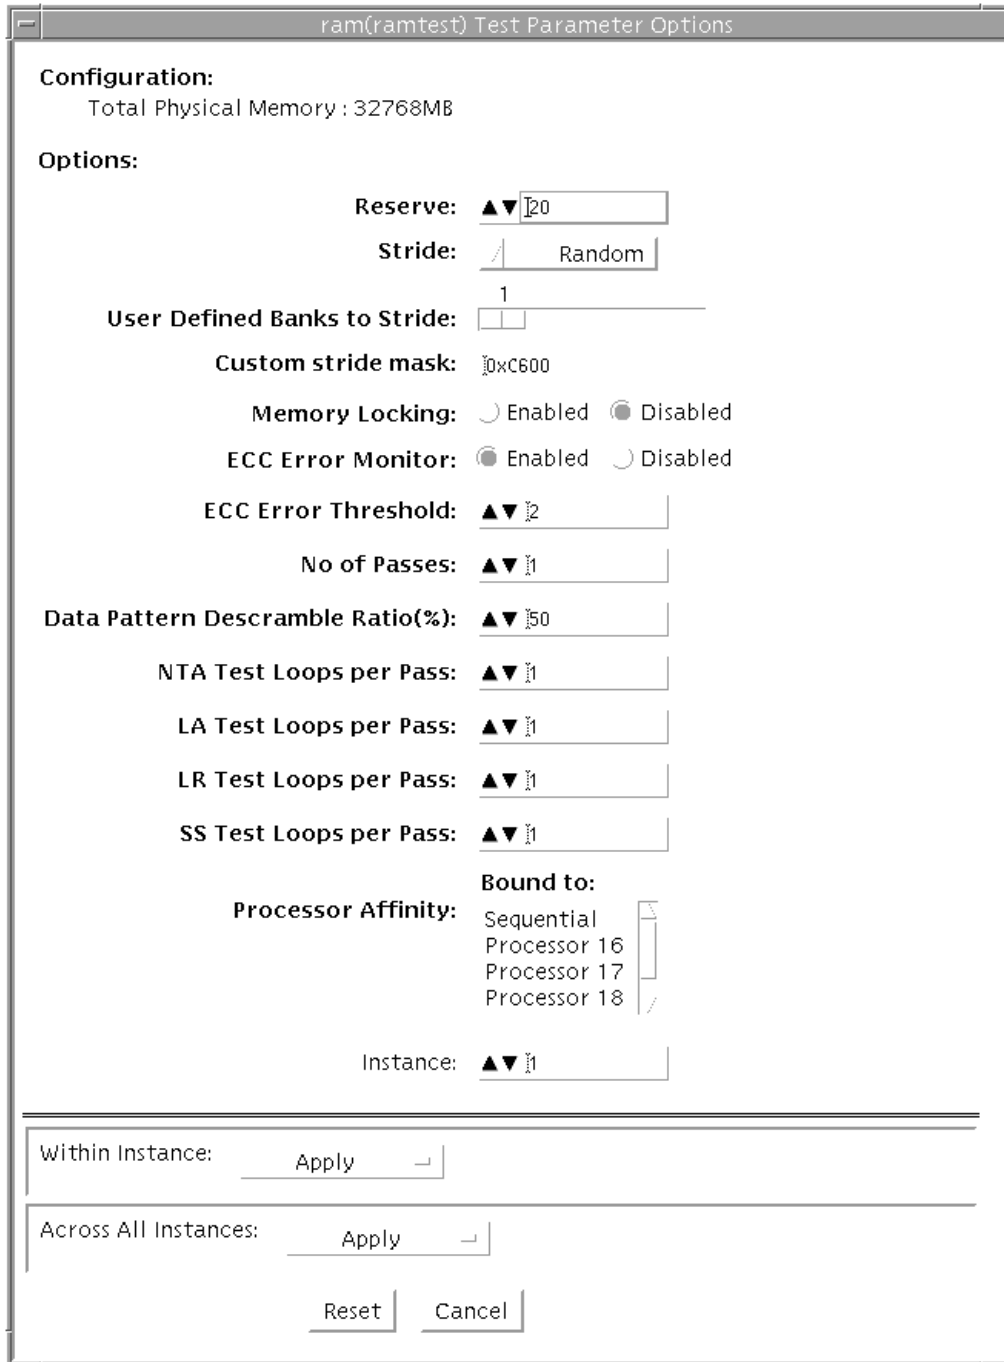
ram(ramtest) Test Parameter Options

Configuration:
Total Physical Memory : 32768MB

Options:

Reserve: 20

Stride: Random

1
User Defined Banks to Stride:

Custom stride mask: 0xC600

Memory Locking: Enabled Disabled

ECC Error Monitor: Enabled Disabled

ECC Error Threshold: 2

No of Passes: 1

Data Pattern Descramble Ratio(%): 50

NTA Test Loops per Pass: 1

LA Test Loops per Pass: 1

LR Test Loops per Pass: 1

SS Test Loops per Pass: 1

Bound to:
Processor Affinity:
Sequential
Processor 16
Processor 17
Processor 18

Instance: 1

Within Instance: Apply

Across All Instances: Apply

Reset Cancel